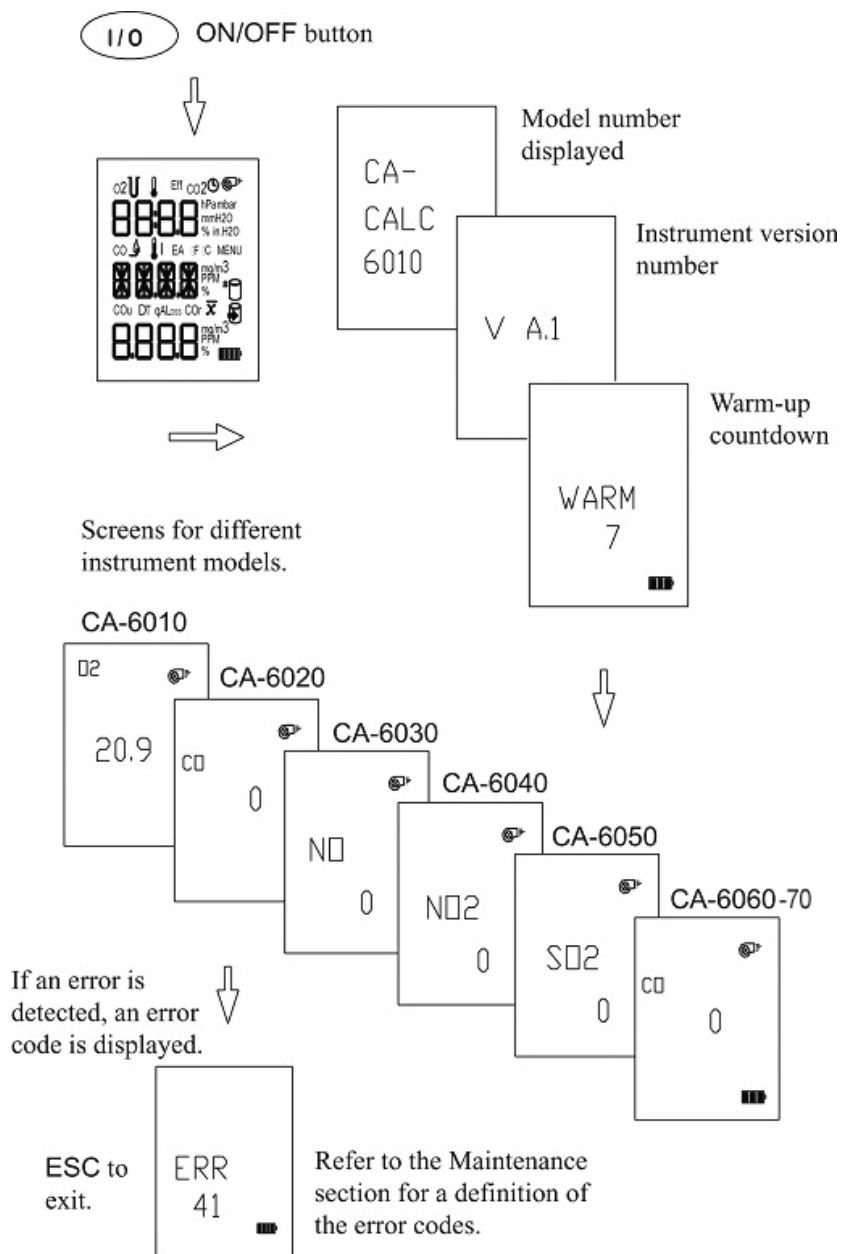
I/O ON/OFF button

O2 CO2 Eff hPa mbar mmH2O % in.H2O
8888
CO EA F C MENU
mg/m3 PPM %
COu DT qALoss COr $\overline{X}$
8888 mg/m3 PPM %

CA-
CALC
6010

Model number displayed

V A.1

Instrument version number

WARM
7

Warm-up countdown

Screens for different instrument models.

CA-6010
O2
20.9

CA-6020
CO
0

CA-6030
NO
0

CA-6040
NO2
0

CA-6050
SO2
0

CA-6060-70
CO
0

If an error is detected, an error code is displayed.

ESC to exit.

ERR
41

Refer to the Maintenance section for a definition of the error codes.